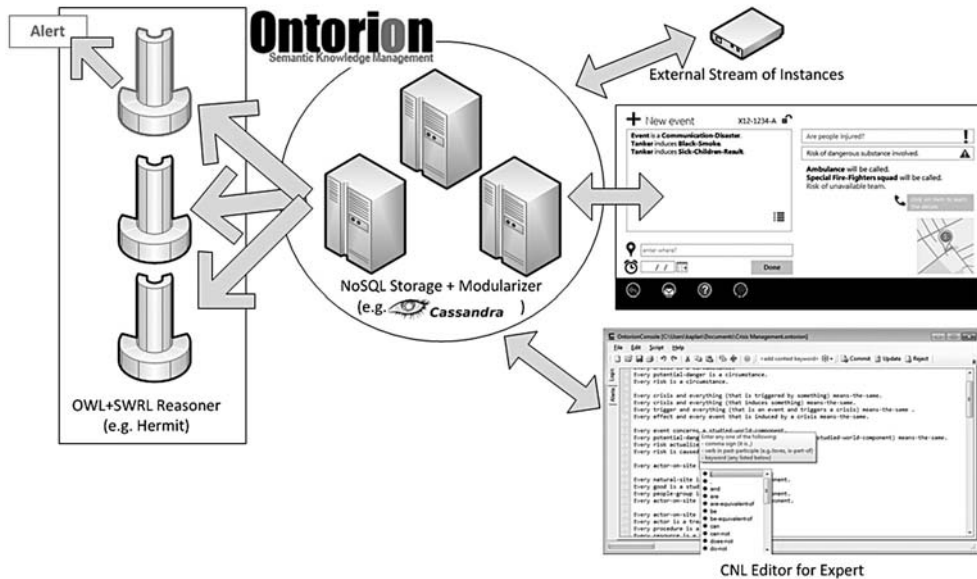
Alert

Ontorion
Semantic Knowledge Management

External Stream of Instances

+ New event X12-1234-A

Event is a Communication-Disaster.
Tanker induces Black-Smoke.
Tanker induces Sick-Children-Result.

Are people injured?

Risk of dangerous substance involved.

Ambulance will be called.
Special Fire-Fighters squad will be called.
Risk of unavailable team.

enter where?

/ /

Done

NoSQL Storage + Modularizer
(e.g. Cassandra )

OWL+SWRL Reasoner
(e.g. Hermit)

OntorionConsole [C:\Users\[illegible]\Documents\Crisis Management.ontorion]

File Edit Script Help

<add context keyword> Commit Update Reject

Every potential-danger is a circumstance.
Every risk is a circumstance.

Every crisis and everything (that is triggered by something) means-the-same.
Every crisis and everything (that induces something) means-the-same.
Every trigger and everything (that is an event and triggers a crisis) means-the-same .
Every effect and every event that is induced by a crisis means-the-same.

Every event concerns a studied-world-component.
Every potential-dang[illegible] studied-world-component) means-the-same.
Every risk actualis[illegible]
Every risk is caused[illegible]

Enter any one of the following:
- comma sign (it is_)
- verb in past-participle (e.g. loves, is-part-of)
- keyword (any listed below)

Every actor-on-site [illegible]

Every natural-site i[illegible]ment.
Every good is a stud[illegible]ment.
Every people-group i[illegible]ment.
Every actor-on-site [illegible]

Every actor-on-site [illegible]
Every actor is a tre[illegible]
Every procedure is a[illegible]

and
are
are-equivalent-of
be
be-equivalent-of
can
can-not
does-not
do-not

CNL Editor for Expert